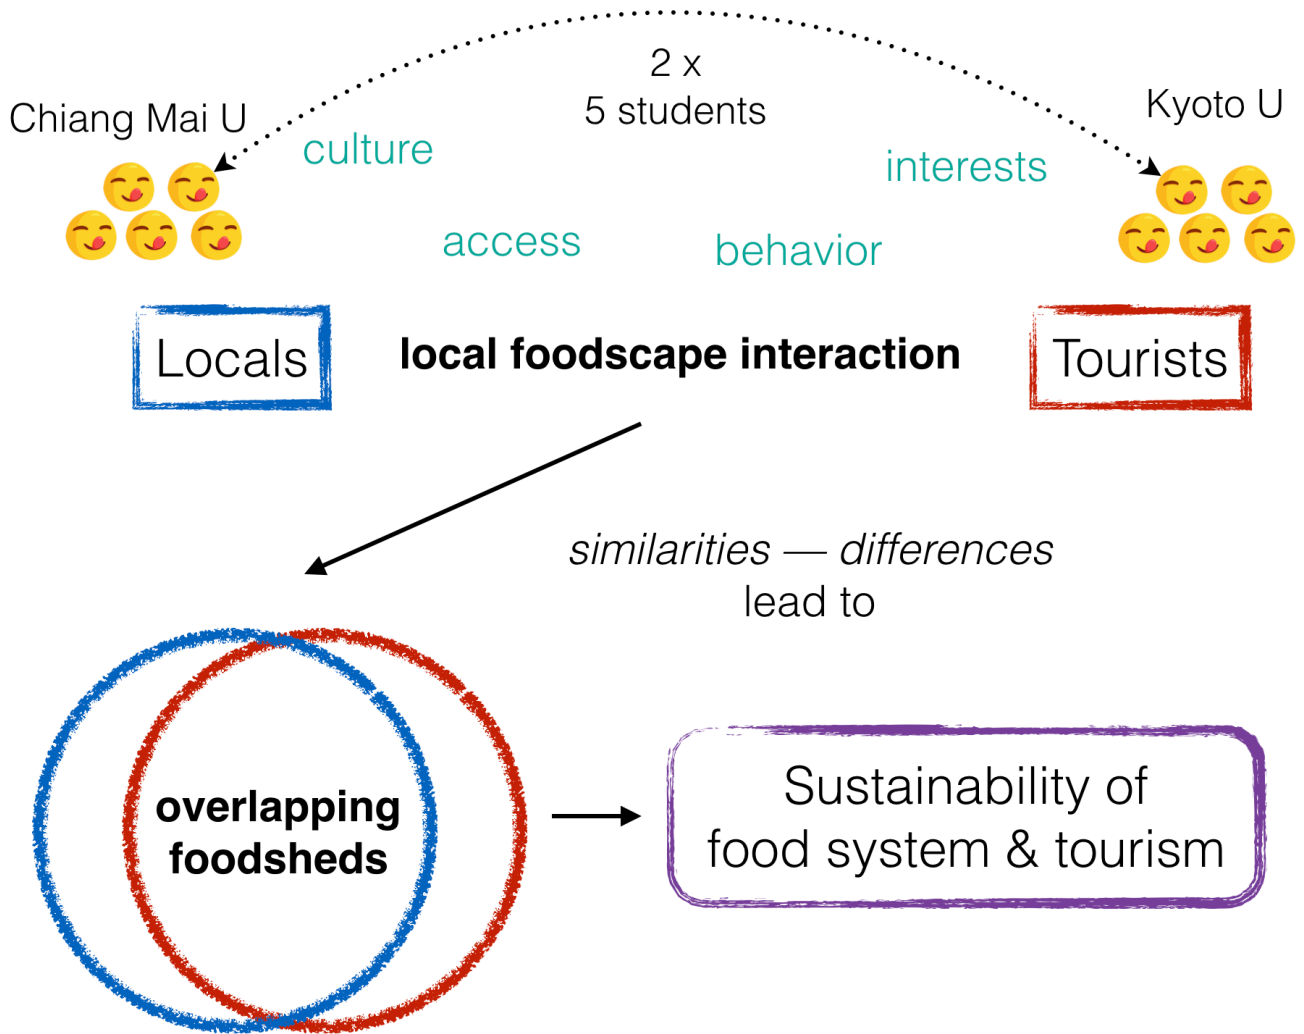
2 x
5 students

Chiang Mai U

Kyoto U

culture

interests

access

behavior

Locals

local foodscape interaction

Tourists

*similarities — differences*
lead to

overlapping foodsheds

Sustainability of food system & tourism